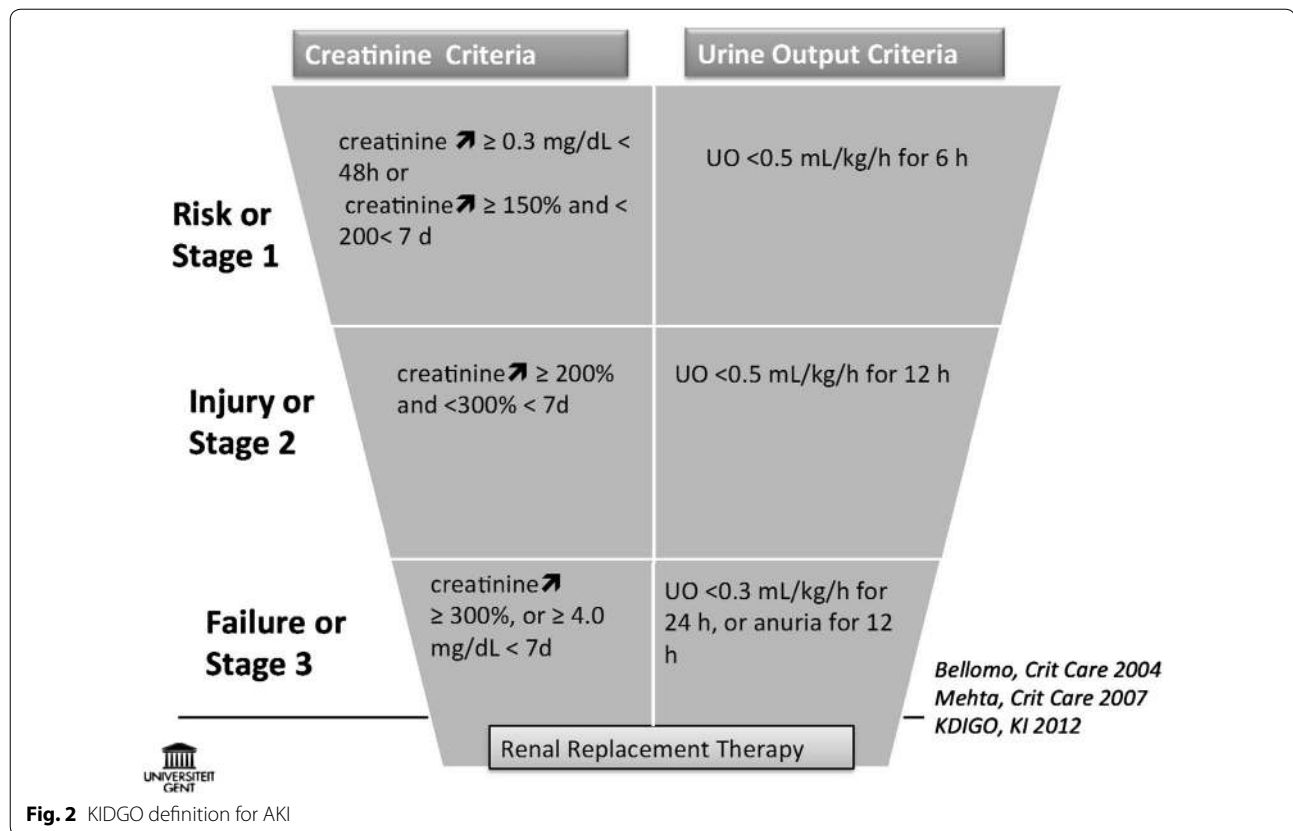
Creatinine Criteria

Urine Output Criteria

Risk or Stage 1

creatinine ↗ ≥ 0.3 mg/dL < 48h or creatinine ↗ ≥ 150% and < 200< 7 d

UO <0.5 mL/kg/h for 6 h

Injury or Stage 2

creatinine ↗ ≥ 200% and <300% < 7d

UO <0.5 mL/kg/h for 12 h

Failure or Stage 3

creatinine ↗ ≥ 300%, or ≥ 4.0 mg/dL < 7d

UO <0.3 mL/kg/h for 24 h, or anuria for 12 h

Renal Replacement Therapy

Bellomo, Crit Care 2004
Mehta, Crit Care 2007
KDIGO, KI 2012

UNIVERSITEIT GENT

**Fig. 2** KIDGO definition for AKI